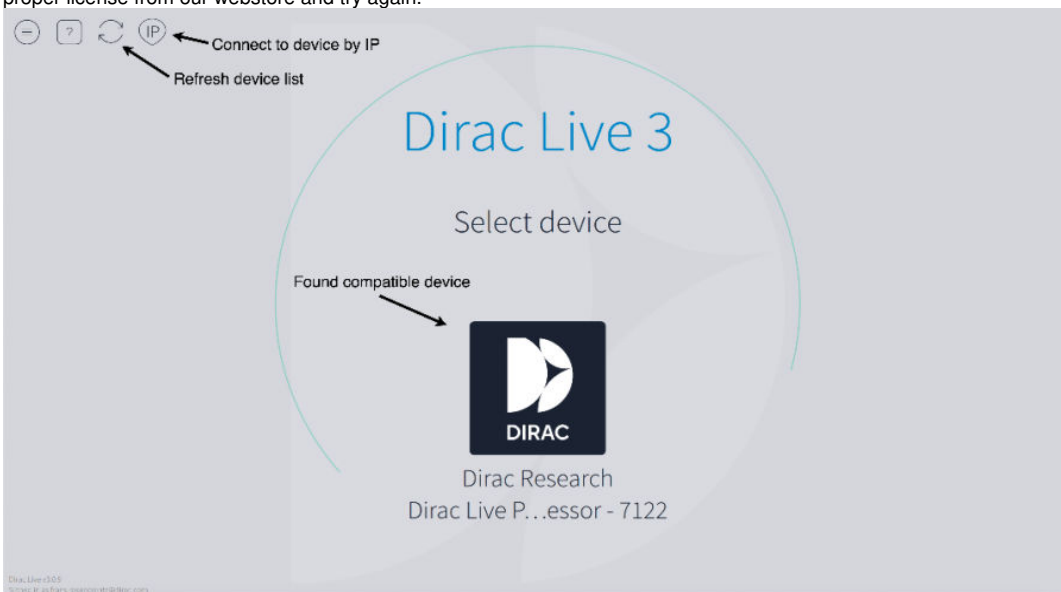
proper license from our webstore and try again.

? IP Connect to device by IP

Refresh device list

Dirac Live 3

Select device

Found compatible device

DIRAC

Dirac Research
Dirac Live P…essor - 7122

Dirac Live v3.0.0
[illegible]